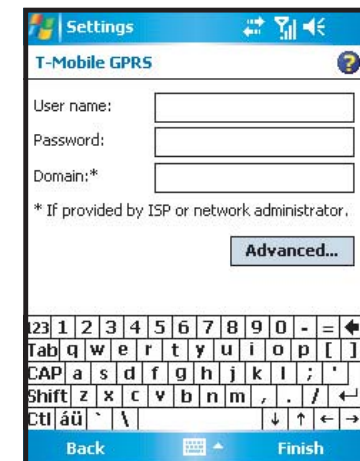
Settings

T-Mobile GPRS

User name:

Password:

Domain:*

* If provided by ISP or network administrator.

Advanced...

123 1 2 3 4 5 6 7 8 9 0 - =
Tab q w e r t y u i o p [ ]
CAP a s d f g h j k l ; '
Shift z x c v b n m , . /
Ctl áü ` \

Back

Finish